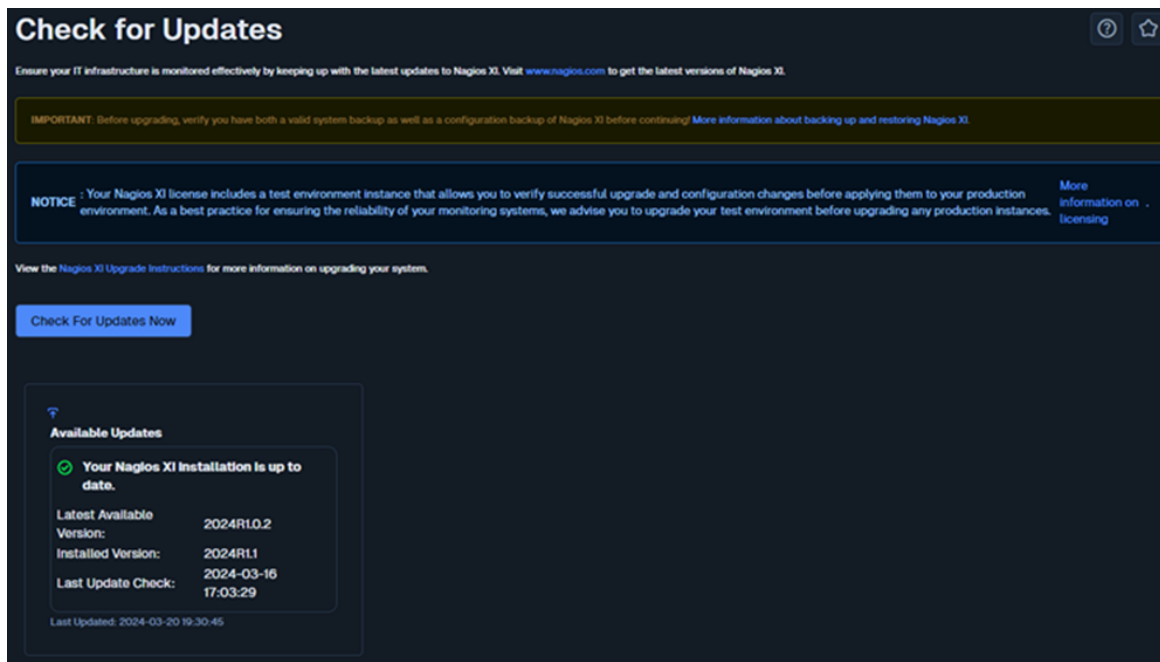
Check for Updates

Ensure your IT infrastructure is monitored effectively by keeping up with the latest updates to Nagios XI. Visit www.nagios.com to get the latest versions of Nagios XI.

IMPORTANT: Before upgrading, verify you have both a valid system backup as well as a configuration backup of Nagios XI before continuing! More information about backing up and restoring Nagios XI.

NOTICE : Your Nagios XI license includes a test environment instance that allows you to verify successful upgrade and configuration changes before applying them to your production environment. As a best practice for ensuring the reliability of your monitoring systems, we advise you to upgrade your test environment before upgrading any production instances. More information on licensing .

View the Nagios XI Upgrade Instructions for more information on upgrading your system.

Check For Updates Now

Available Updates

Your Nagios XI installation is up to date.

| Latest Available Version: | 2024R1.0.2 |
|---|---|
| Installed Version: | 2024R1.1 |
| Last Update Check: | 2024-03-16 17:03:29 |

Last Updated: 2024-03-20 19:30:45